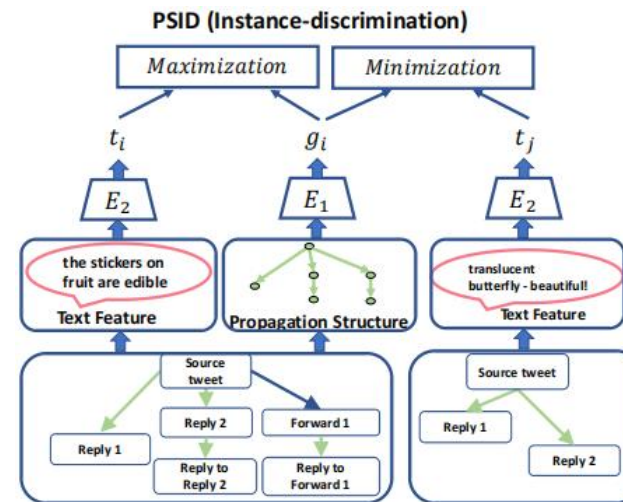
PSID (Instance-discrimination)

$Maximization$

$Minimization$

$t_i$

$g_i$

$t_j$

$E_2$

$E_1$

$E_2$

the stickers on fruit are edible

Text Feature

Propagation Structure

translucent butterfly - beautiful!

Text Feature

Source tweet

Reply 2

Forward 1

Reply 1

Reply to Reply 2

Reply to Forward 1

Source tweet

Reply 1

Reply 2